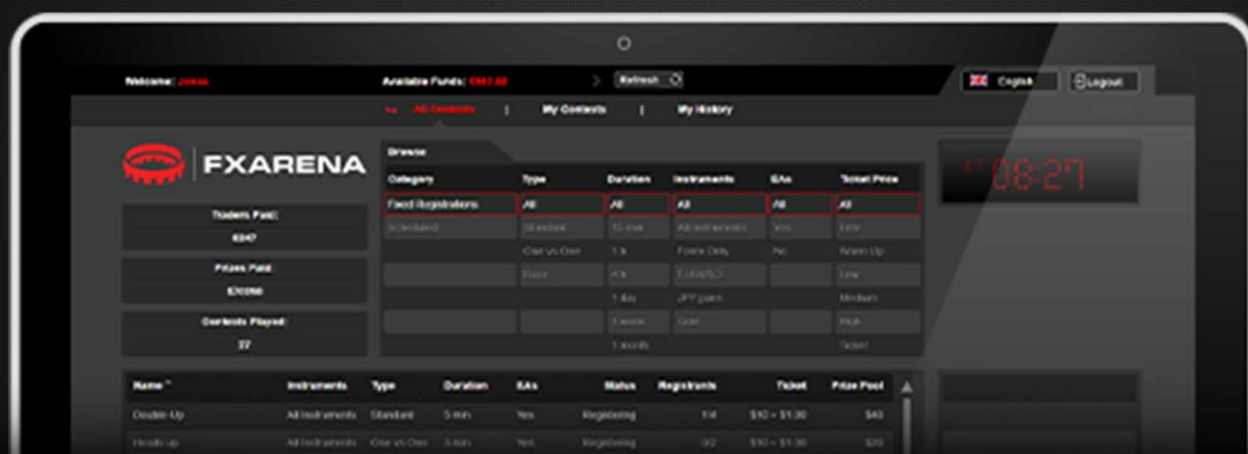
Welcome: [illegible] Available Funds: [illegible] Refresh English Logout

All Contests | My Contests | My History

FXARENA

Traders Paid: 6347

Prizes Paid: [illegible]

Contests Played: 27

Browse

| Category | Type | Duration | Instruments | EAs | Ticket Price |
|---|---|---|---|---|---|
| Fixed Registrations | All | All | All | All | All |
| Standard | Standard | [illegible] | All instruments | Yes | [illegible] |
| | One vs One | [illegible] | Forex Only | No | Warm Up |
| | Race | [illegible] | EURUSD | | Low |
| | | 1 day | JPY pairs | | Medium |
| | | 1 week | Gold | | High |
| | | 1 month | | | Ticket |

08:27

| Name | Instruments | Type | Duration | EAs | Status | Registrants | Ticket | Prize Pool |
|---|---|---|---|---|---|---|---|---|
| Double-Up | All instruments | Standard | 5 min | Yes | Registering | 1/4 | $10 + $1.30 | $40 |
| Heads up | All instruments | One vs One | 5 min | Yes | Registering | 0/2 | $10 + $1.30 | $20 |